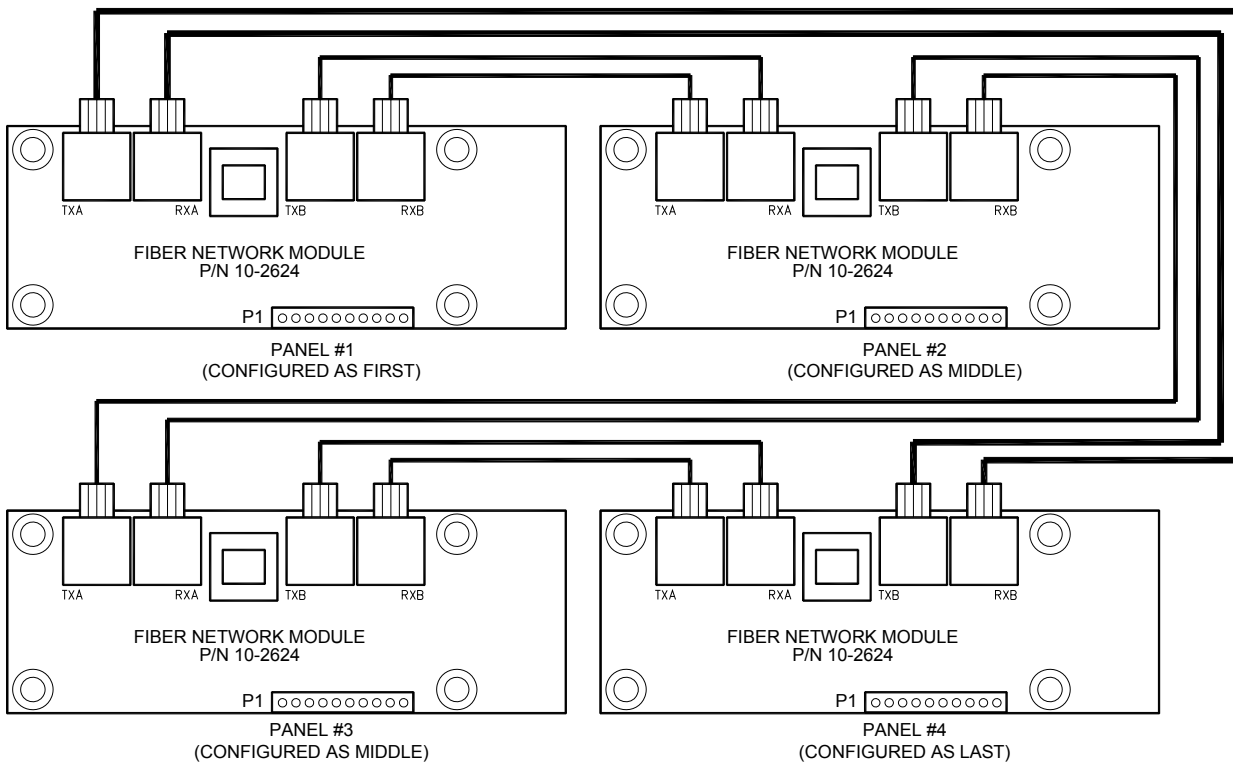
TXA RXA TXB RXB

FIBER NETWORK MODULE
P/N 10-2624

P1

PANEL #1
(CONFIGURED AS FIRST)

TXA RXA TXB RXB

FIBER NETWORK MODULE
P/N 10-2624

P1

PANEL #2
(CONFIGURED AS MIDDLE)

TXA RXA TXB RXB

FIBER NETWORK MODULE
P/N 10-2624

P1

PANEL #3
(CONFIGURED AS MIDDLE)

TXA RXA TXB RXB

FIBER NETWORK MODULE
P/N 10-2624

P1

PANEL #4
(CONFIGURED AS LAST)